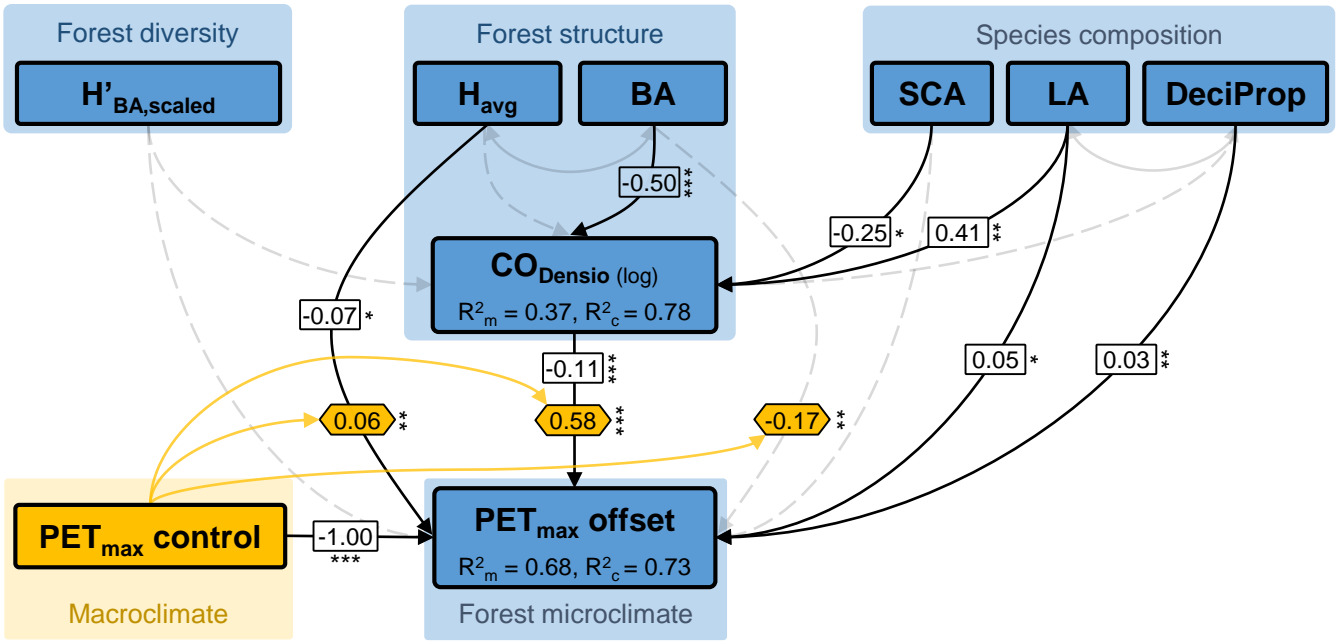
Forest diversity

$H'_{BA,scaled}$

Forest structure

$H_{avg}$

BA

Species composition

SCA

LA

DeciProp

-0.50 ***

-0.25 *

0.41 **

$CO_{Densio}$ (log)

$R^2_m = 0.37, R^2_c = 0.78$

-0.07 *

-0.11 ***

0.05 *

0.03 **

0.06 **

0.58 ***

-0.17 **

$PET_{max}$ control

-1.00 ***

$PET_{max}$ offset

$R^2_m = 0.68, R^2_c = 0.73$

Macroclimate

Forest microclimate